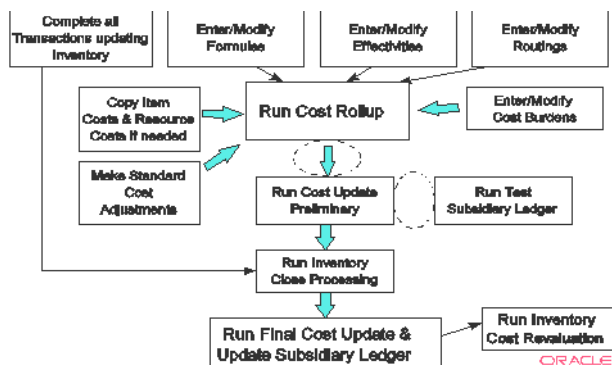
Complete all Transactions updating Inventory

Enter/Modify Formulas

Enter/Modify Effectivities

Enter/Modify Routings

Copy Item Costs & Resource Costs if needed

Run Cost Rollup

Enter/Modify Cost Burdens

Make Standard Cost Adjustments

Run Cost Update Preliminary

Run Test Subsidiary Ledger

Run Inventory Close Processing

Run Final Cost Update & Update Subsidiary Ledger

Run Inventory Cost Revaluation

ORACLE